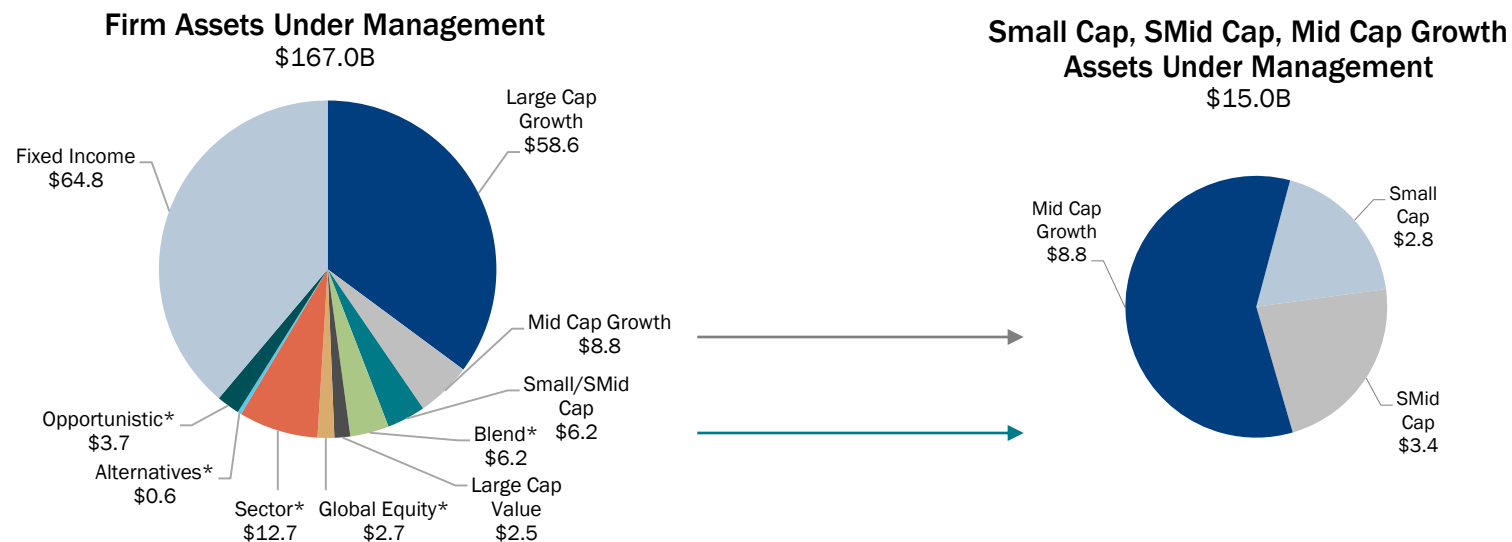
Firm Assets Under Management
$167.0B

Large Cap Growth
$58.6

Fixed Income
$64.8

Mid Cap Growth
$8.8

Small/SMid Cap
$6.2

Blend*
$6.2

Large Cap Value
$2.5

Global Equity*
$2.7

Sector*
$12.7

Alternatives*
$0.6

Opportunistic*
$3.7

Small Cap, SMid Cap, Mid Cap Growth
Assets Under Management
$15.0B

Mid Cap Growth
$8.8

Small Cap
$2.8

SMid Cap
$3.4